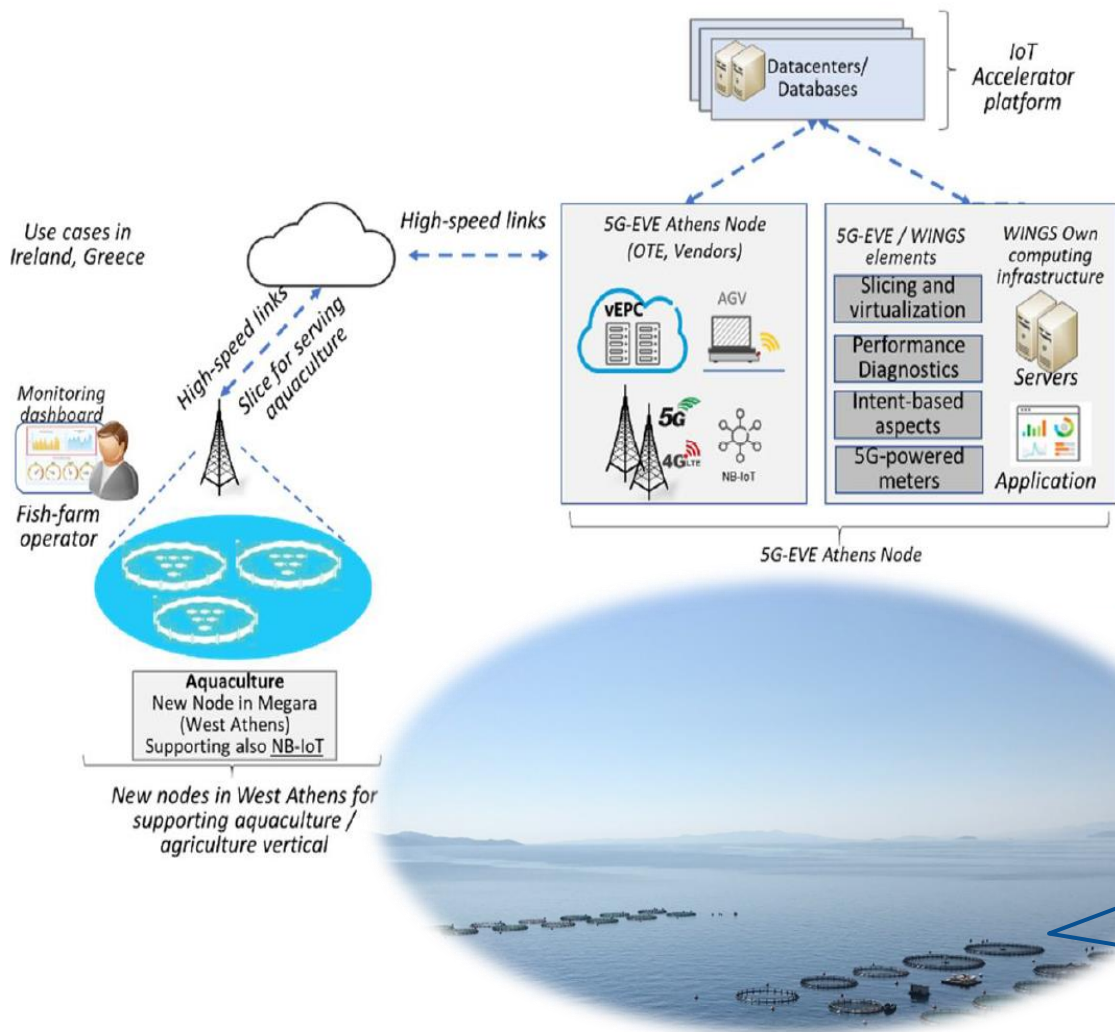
Datacenters/ Databases

IoT Accelerator platform

Use cases in Ireland, Greece

High-speed links

5G-EVE Athens Node (OTE, Vendors)

vEPC

AGV

5G

4G LTE

NB-IoT

5G-EVE / WINGS elements

Slicing and virtualization

Performance Diagnostics

Intent-based aspects

5G-powered meters

WINGS Own computing infrastructure

Servers

Application

5G-EVE Athens Node

High-speed links

Slice for serving aquaculture

Monitoring dashboard

Fish-farm operator

Aquaculture
New Node in Megara (West Athens)
Supporting also NB-IoT

New nodes in West Athens for supporting aquaculture / agriculture vertical